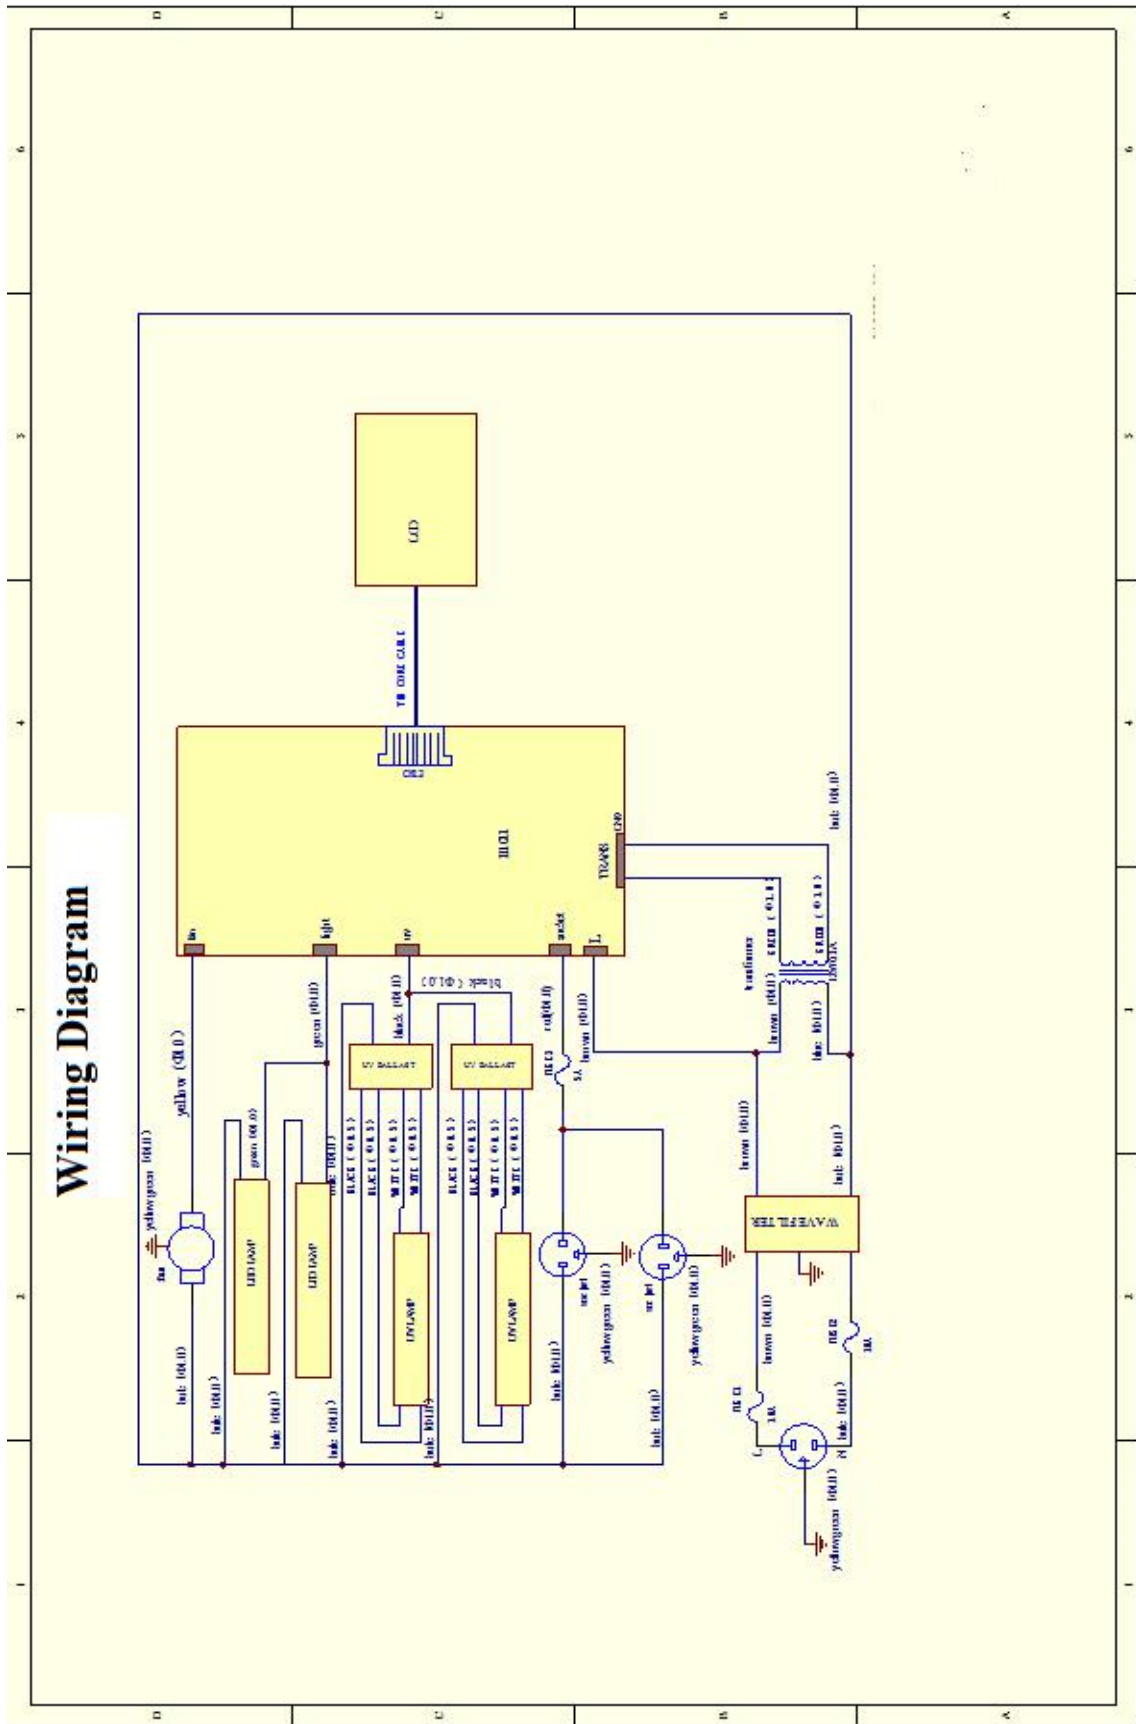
Wiring Diagram

LCD

TW CORE CABLE

CN2

BLOCK

TRANS

GND

fan

light

uv

socket

L

yellow/green ( Φ1.0 )

yellow ( Φ1.0 )

fan

green ( Φ1.0 )

green ( Φ1.0 )

LED LAMP

LED LAMP

black ( Φ1.0 )

black ( Φ1.0 )

UV BALLAST

UV BALLAST

BLACK ( Φ0.5 )

BLACK ( Φ0.5 )

WHITE ( Φ0.5 )

WHITE ( Φ0.5 )

BLACK ( Φ0.5 )

BLACK ( Φ0.5 )

WHITE ( Φ0.5 )

WHITE ( Φ0.5 )

UV LAMP

UV LAMP

red ( Φ1.0 )

FUSE3

5A

brown ( Φ1.0 )

socket

socket

yellow/green ( Φ1.0 )

yellow/green ( Φ1.0 )

transformer

GREEN ( Φ1.0 )

GREEN ( Φ1.0 )

brown ( Φ1.0 )

blue ( Φ1.0 )

brown ( Φ1.0 )

blue ( Φ1.0 )

WAVEFILTER

brown ( Φ1.0 )

FUSE2

10A

FUSE1

10A

L

N

blue ( Φ1.0 )

yellow/green ( Φ1.0 )

blue ( Φ1.0 )

blue ( Φ1.0 )

blue ( Φ1.0 )

blue ( Φ1.0 )

blue ( Φ1.0 )

blue ( Φ1.0 )

blue ( Φ1.0 )

blue ( Φ1.0 )

D C B A

D C B A

1 2 3 4 5 6

1 2 3 4 5 6